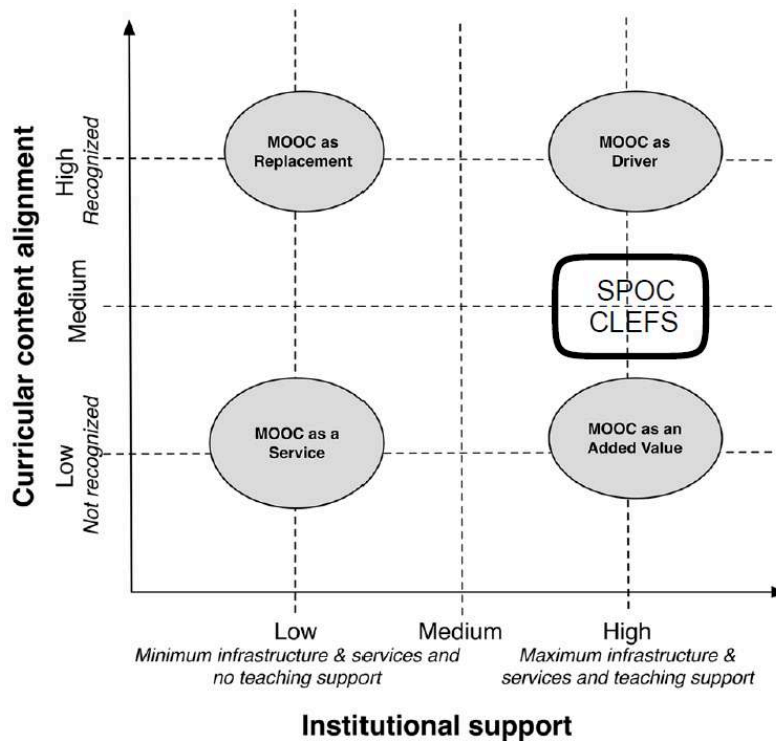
Curricular content alignment

High
Recognized

Medium

Low
Not recognized

MOOC as Replacement

MOOC as Driver

SPOC CLEFS

MOOC as a Service

MOOC as an Added Value

Low
Minimum infrastructure & services and no teaching support

Medium

High
Maximum infrastructure & services and teaching support

Institutional support